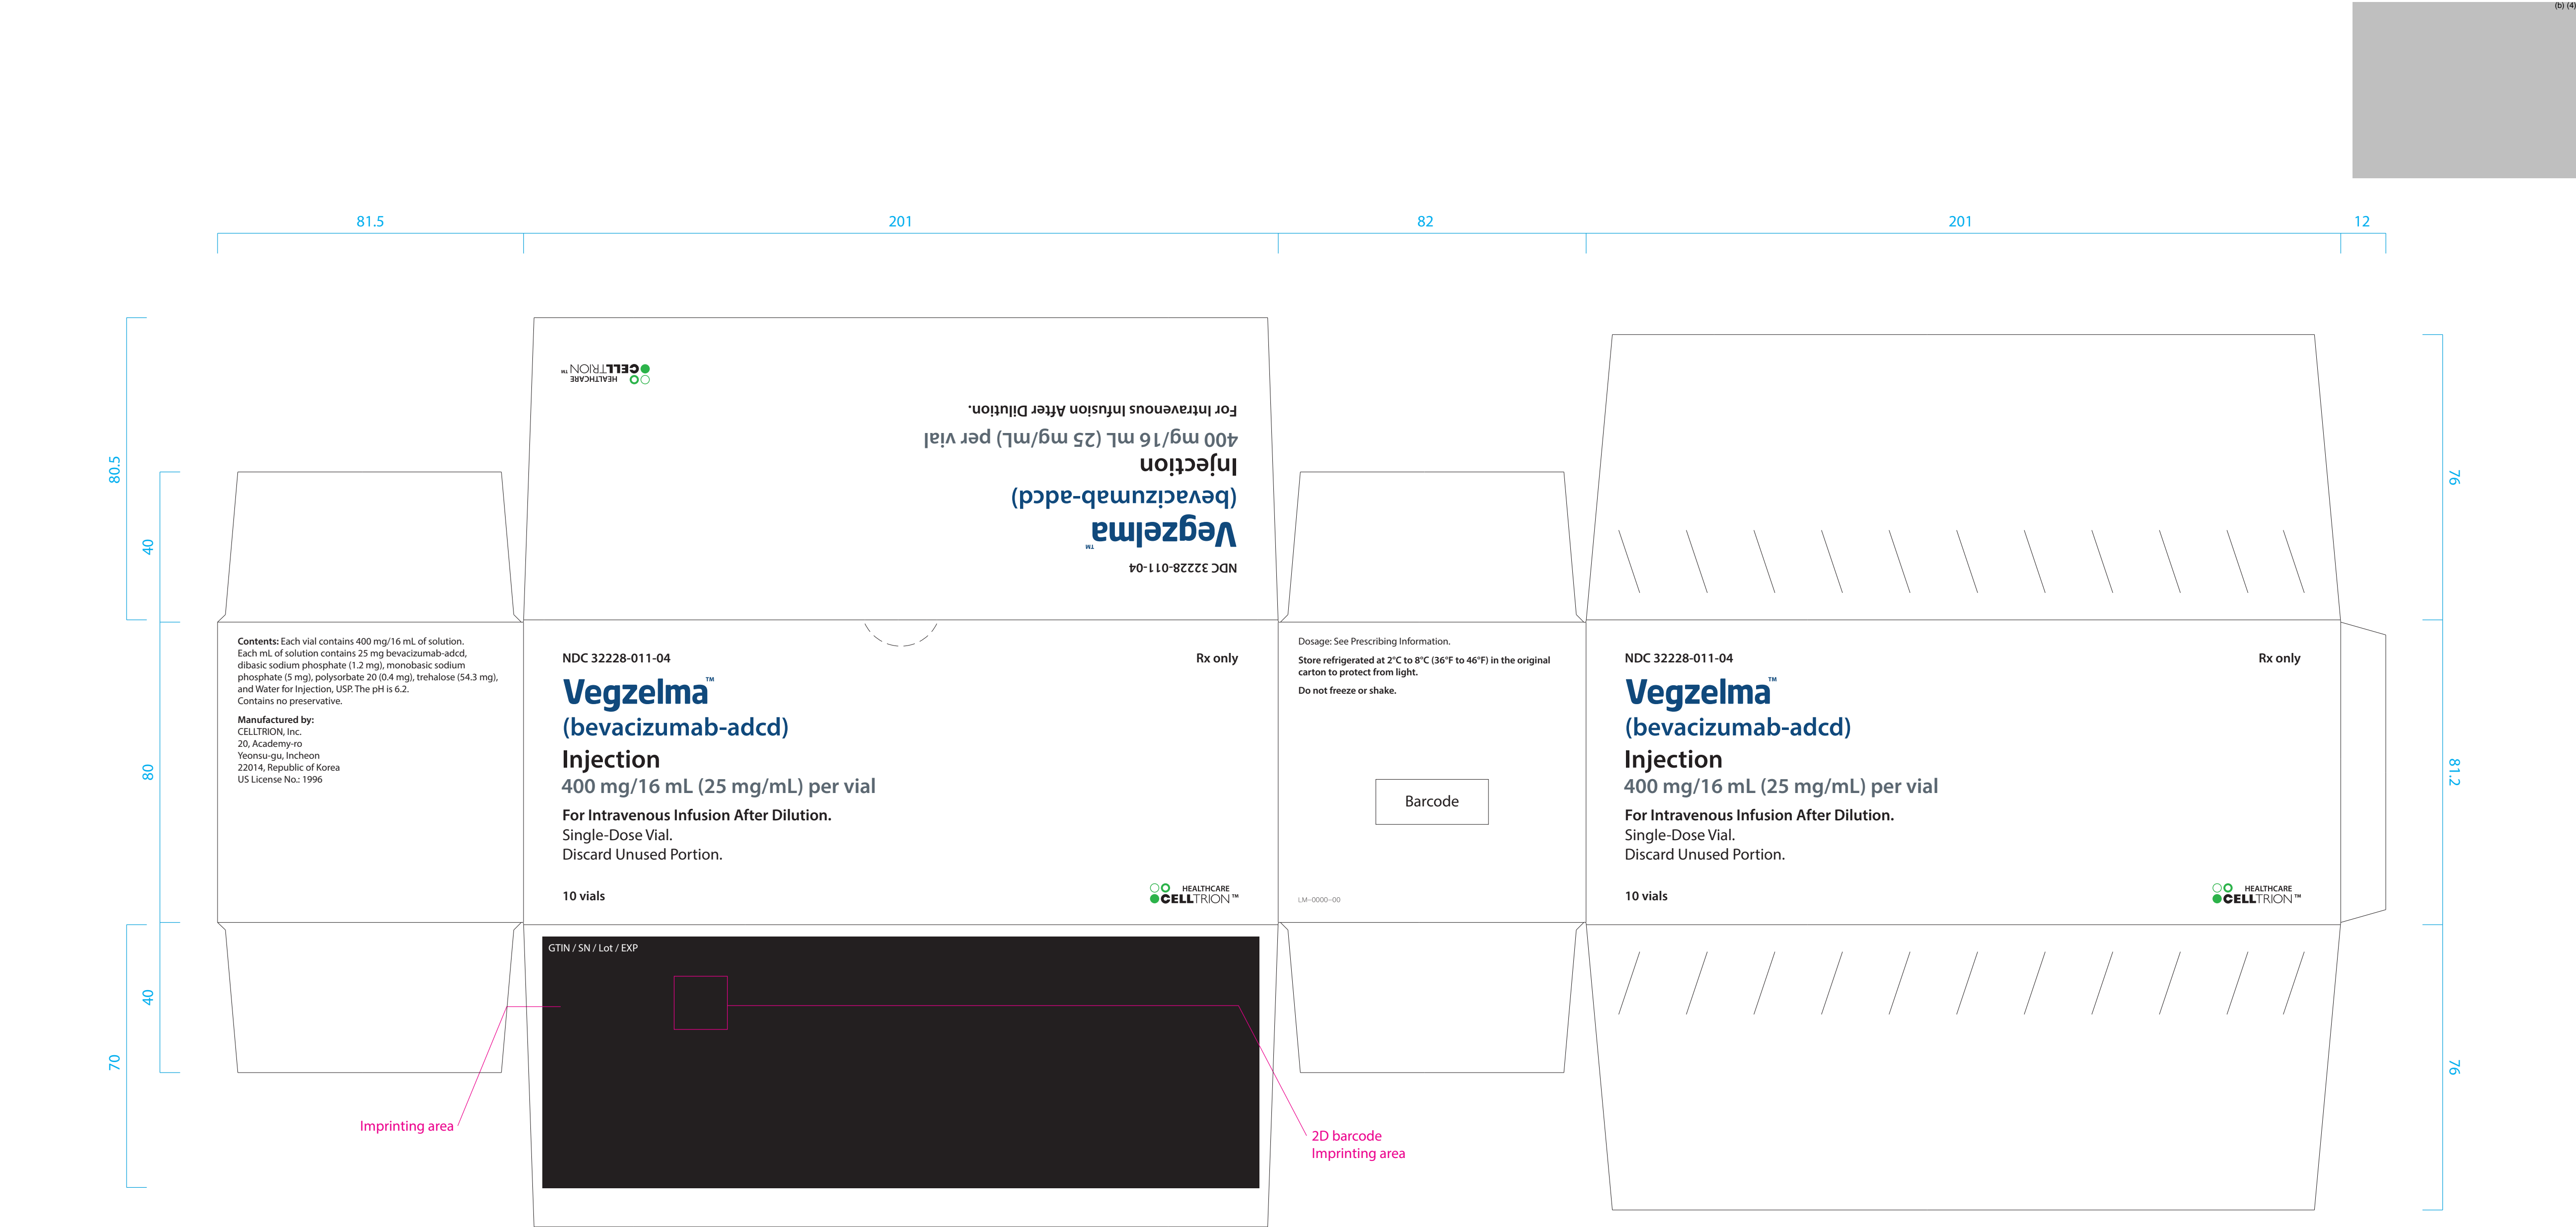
(b) (4)

81.5

201

82

201

12

80.5

40

80

40

70

76

81.2

76

CELLTRION™
HEALTHCARE

For Intravenous Infusion After Dilution.

400 mg/16 mL (25 mg/mL) per vial

Injection

(bevacizumab-adcd)

Vegzelma™

NDC 32228-011-04

**Contents:** Each vial contains 400 mg/16 mL of solution. Each mL of solution contains 25 mg bevacizumab-adcd, dibasic sodium phosphate (1.2 mg), monobasic sodium phosphate (5 mg), polysorbate 20 (0.4 mg), trehalose (54.3 mg), and Water for Injection, USP. The pH is 6.2.
Contains no preservative.

**Manufactured by:**
CELLTRION, Inc.
20, Academy-ro
Yeonsu-gu, Incheon
22014, Republic of Korea
US License No.: 1996

NDC 32228-011-04

Rx only

Vegzelma™

(bevacizumab-adcd)

Injection

400 mg/16 mL (25 mg/mL) per vial

**For Intravenous Infusion After Dilution.**
Single-Dose Vial.
Discard Unused Portion.

10 vials

HEALTHCARE
CELLTRION™

Dosage: See Prescribing Information.

**Store refrigerated at 2°C to 8°C (36°F to 46°F) in the original carton to protect from light.**

**Do not freeze or shake.**

Barcode

LM-0000-00

NDC 32228-011-04

Rx only

Vegzelma™

(bevacizumab-adcd)

Injection

400 mg/16 mL (25 mg/mL) per vial

**For Intravenous Infusion After Dilution.**
Single-Dose Vial.
Discard Unused Portion.

10 vials

HEALTHCARE
CELLTRION™

GTIN / SN / Lot / EXP

Imprinting area

2D barcode
Imprinting area